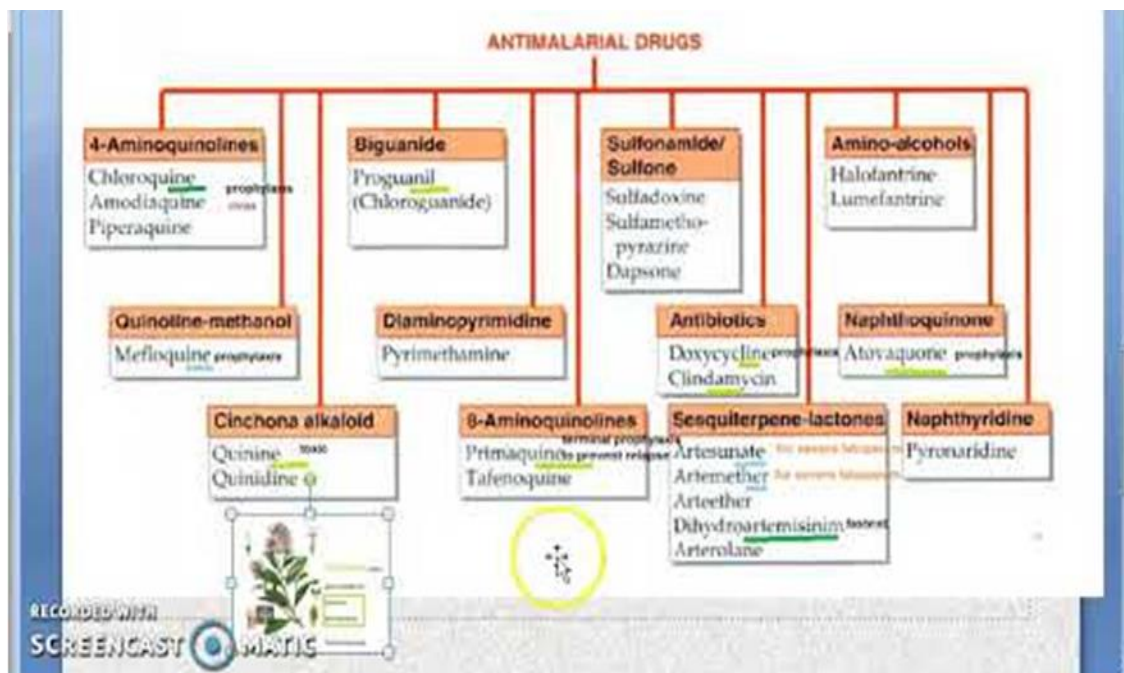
ANTIMALARIAL DRUGS

4-Aminoquinolines
Chloroquine prophylaxis
Amodiaquine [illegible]
Piperaquine

Biguanide
Proguanil
(Chloroguanide)

Sulfonamide/ Sulfone
Sulfadoxine
Sulfamethopyrazine
Dapsone

Amino-alcohols
Halofantrine
Lumefantrine

Quinoline-methanol
Mefloquine prophylaxis

Diaminopyrimidine
Pyrimethamine

Antibiotics
Doxycycline prophylaxis
Clindamycin

Naphthoquinone
Atovaquone prophylaxis

Cinchona alkaloid
Quinine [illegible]
Quinidine

8-Aminoquinolines
Primaquine terminal prophylaxis to prevent relapse
Tafenoquine

Sesquiterpene-lactones
Artesunate for severe falciparum
Artemether for severe falciparum
Arteether
Dihydroartemisinin fastest
Arterolane

Naphthyridine
Pyronaridine

RECORDED WITH
SCREENCAST O MATIC